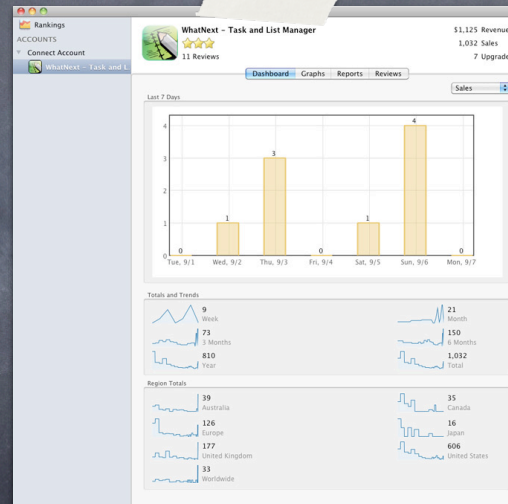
Rankings
ACCOUNTS
Connect Account
WhatNext - Task and L

WhatNext - Task and List Manager
11 Reviews

$1,125 Revenue
1,032 Sales
7 Upgrade

Dashboard | Graphs | Reports | Reviews

Sales

Last 7 Days

| Tue, 9/1 | Wed, 9/2 | Thu, 9/3 | Fri, 9/4 | Sat, 9/5 | Sun, 9/6 | Mon, 9/7 |
|---|---|---|---|---|---|---|
| 0 | 1 | 3 | 0 | 1 | 4 | 0 |

4
3
2
1
0

Totals and Trends
9
Week
73
3 Months
810
Year
21
Month
150
6 Months
1,032
Total

Region Totals
39
Australia
126
Europe
177
United Kingdom
33
Worldwide
35
Canada
16
Japan
606
United States